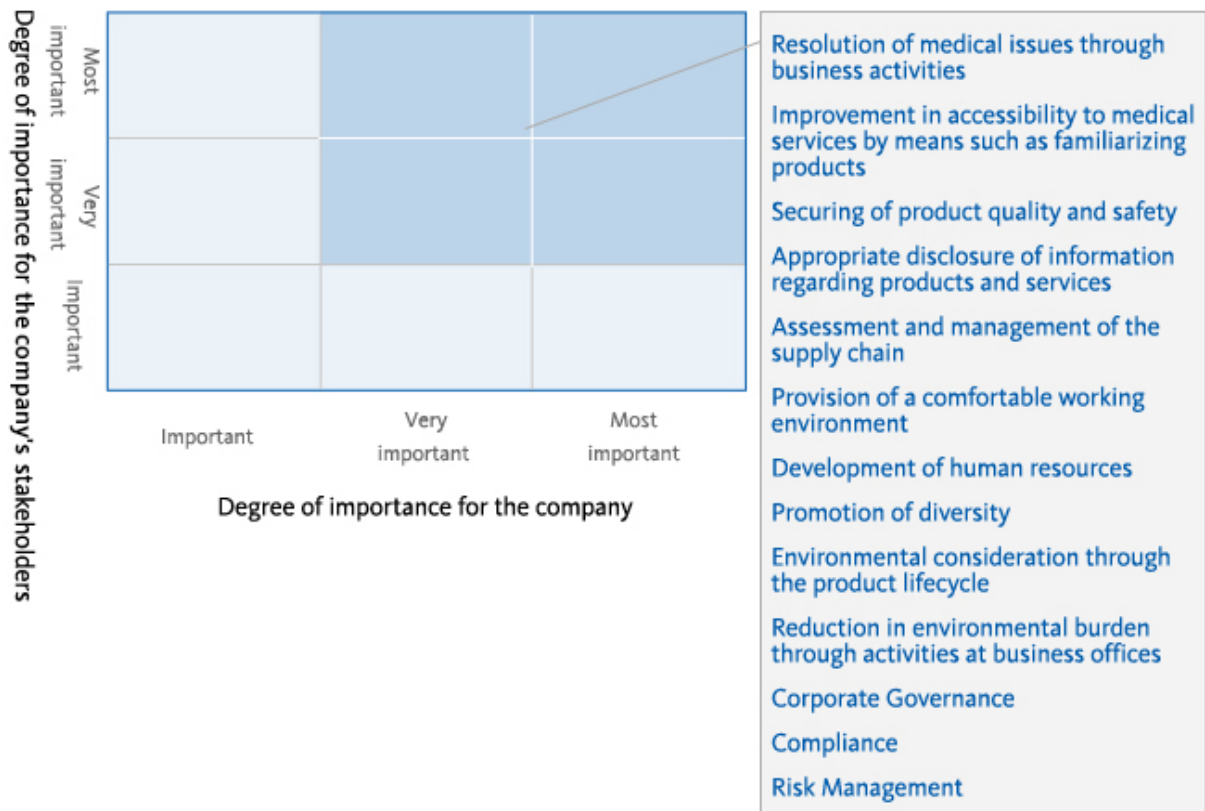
Degree of importance for the company's stakeholders

Most important

Very important

Important

Important

Very important

Most important

Degree of importance for the company

Resolution of medical issues through business activities

Improvement in accessibility to medical services by means such as familiarizing products

Securing of product quality and safety

Appropriate disclosure of information regarding products and services

Assessment and management of the supply chain

Provision of a comfortable working environment

Development of human resources

Promotion of diversity

Environmental consideration through the product lifecycle

Reduction in environmental burden through activities at business offices

Corporate Governance

Compliance

Risk Management